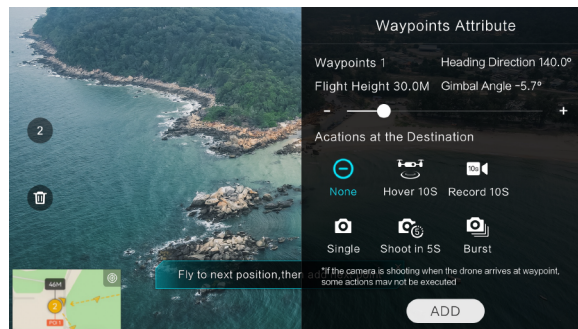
Waypoints Attribute

Waypoints 1

Heading Direction 140.0°

Flight Height 30.0M

Gimbal Angle -5.7°

-

+

Acations at the Destination

None

Hover 10S

10s

Record 10S

Single

Shoot in 5S

Burst

2

46M

2

Fly to next position,then add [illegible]

*If the camera is shooting when the drone arrives at waypoint, some actions may not be executed

ADD